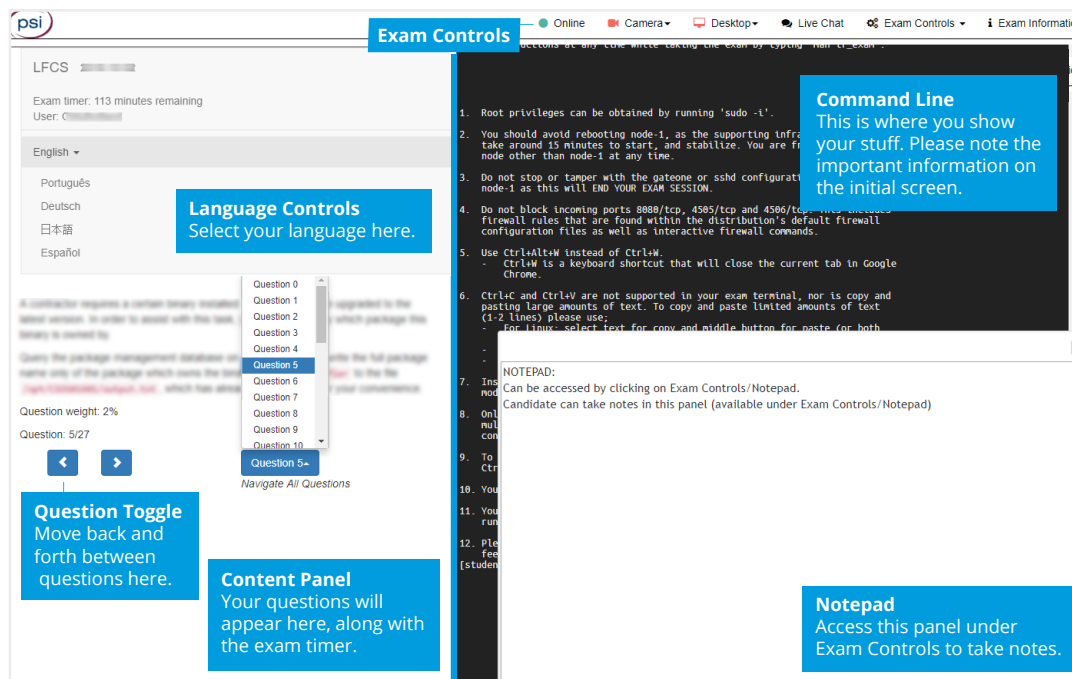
psi

Exam Controls

Online Camera▾ Desktop▾ Live Chat Exam Controls ▾ Exam Informati

LFCS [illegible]

Exam timer: 113 minutes remaining
User: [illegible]

English ▾

Português
Deutsch
日本語
Español

Language Controls
Select your language here.

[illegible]

Question weight: 2%

Question: 5/27

Question 0
Question 1
Question 2
Question 3
Question 4
Question 5
Question 6
Question 7
Question 8
Question 9
Question 10

Question 5▴

Navigate All Questions

Question Toggle
Move back and forth between questions here.

Content Panel
Your questions will appear here, along with the exam timer.

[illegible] uctions at any time while taking the exam by typing 'man lf_exam'.

1. Root privileges can be obtained by running 'sudo -i'.

2. You should avoid rebooting node-1, as the supporting infra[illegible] take around 15 minutes to start, and stabilize. You are fr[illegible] node other than node-1 at any time.

3. Do not stop or tamper with the gateone or sshd configurati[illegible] node-1 as this will END YOUR EXAM SESSION.

4. Do not block incoming ports 8080/tcp, 4505/tcp and 4506/tc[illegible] firewall rules that are found within the distribution's default firewall configuration files as well as interactive firewall commands.

5. Use Ctrl+Alt+W instead of Ctrl+W.
- Ctrl+W is a keyboard shortcut that will close the current tab in Google Chrome.

6. Ctrl+C and Ctrl+V are not supported in your exam terminal, nor is copy and pasting large amounts of text. To copy and paste limited amounts of text (1-2 lines) please use;
- For Linux: select text for copy and middle button for paste (or both

7. Ins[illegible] mod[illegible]

8. Onl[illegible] mul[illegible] con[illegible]

9. To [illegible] Ctr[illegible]

10. You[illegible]

11. You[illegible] run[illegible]

12. Ple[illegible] fee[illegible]
[studen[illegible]

Command Line
This is where you show your stuff. Please note the important information on the initial screen.

NOTEPAD:
Can be accessed by clicking on Exam Controls/Notepad.
Candidate can take notes in this panel (available under Exam Controls/Notepad)

Notepad
Access this panel under Exam Controls to take notes.